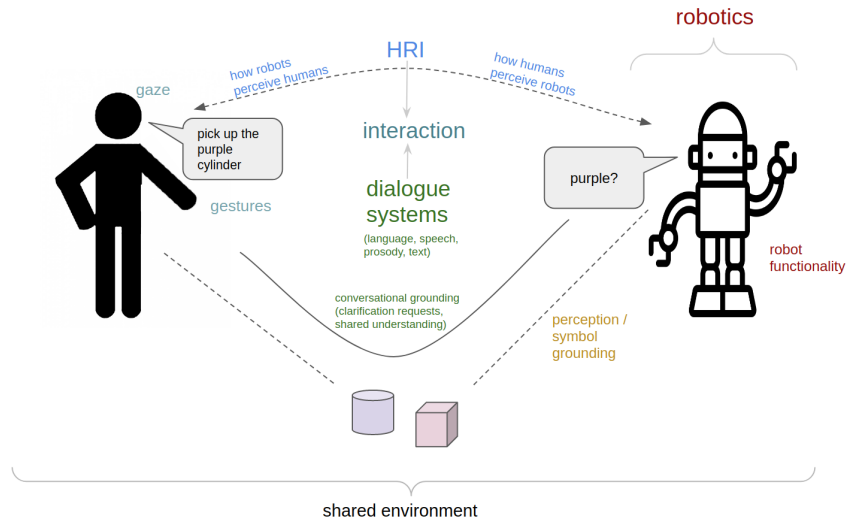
robotics

HRI

how robots perceive humans

how humans perceive robots

gaze

pick up the purple cylinder

interaction

dialogue systems

(language, speech, prosody, text)

gestures

purple?

robot functionality

conversational grounding (clarification requests, shared understanding)

perception / symbol grounding

shared environment